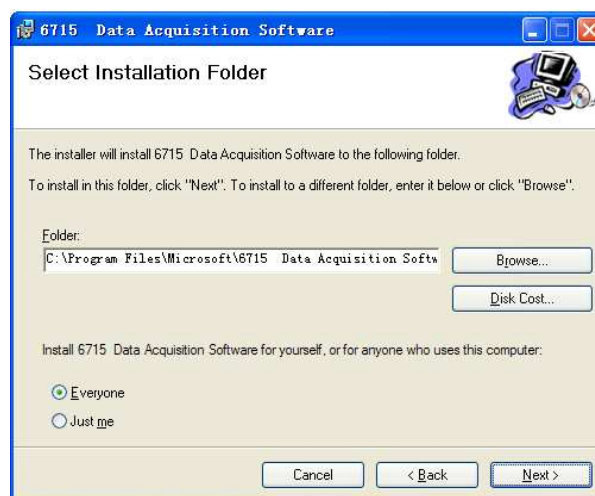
6715 Data Acquisition Software

Select Installation Folder

The installer will install 6715 Data Acquisition Software to the following folder.

To install in this folder, click "Next". To install to a different folder, enter it below or click "Browse".

Folder:

C:\Program Files\Microsoft\6715 Data Acquisition Softw

Browse...

Disk Cost...

Install 6715 Data Acquisition Software for yourself, or for anyone who uses this computer:

Everyone

Just me

Cancel

< Back

Next >